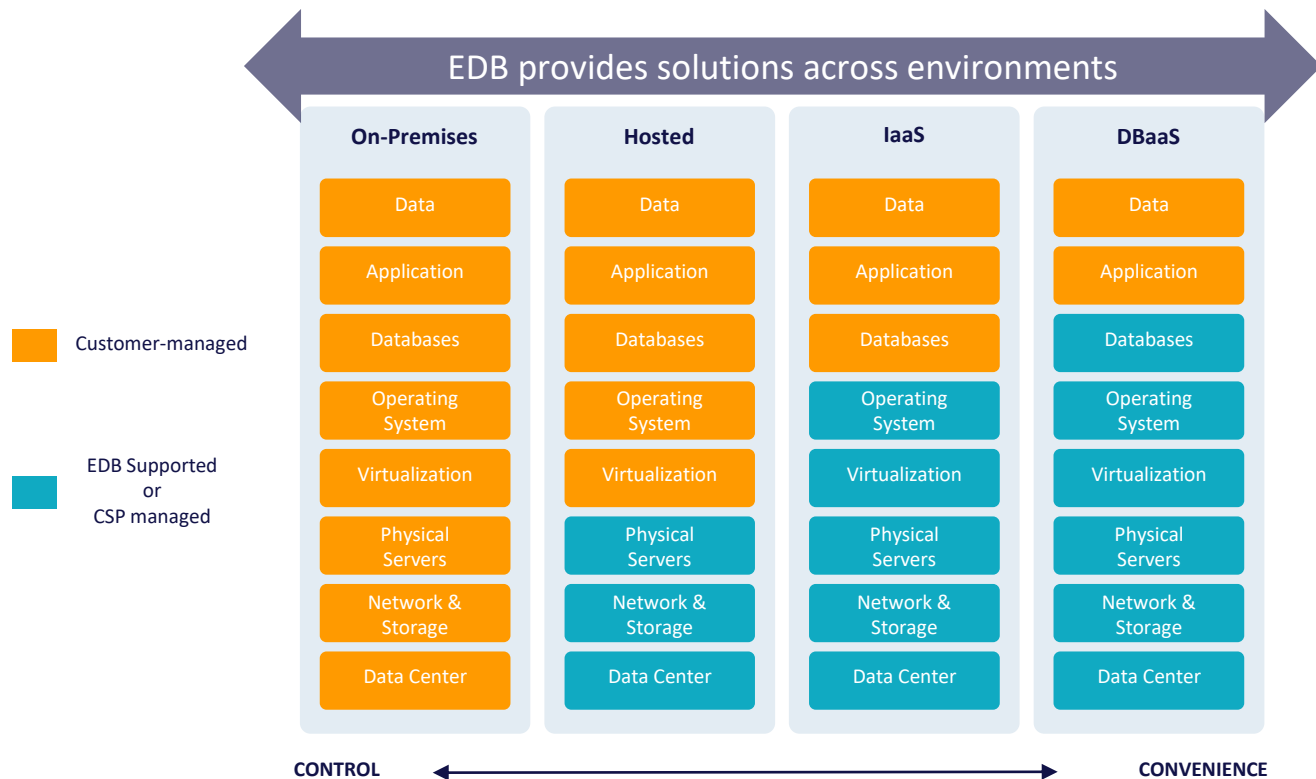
EDB provides solutions across environments

Customer-managed

EDB Supported or CSP managed

| On-Premises | Hosted | IaaS | DBaaS |
|---|---|---|---|
| Data | Data | Data | Data |
| Application | Application | Application | Application |
| Databases | Databases | Databases | Databases |
| Operating System | Operating System | Operating System | Operating System |
| Virtualization | Virtualization | Virtualization | Virtualization |
| Physical Servers | Physical Servers | Physical Servers | Physical Servers |
| Network & Storage | Network & Storage | Network & Storage | Network & Storage |
| Data Center | Data Center | Data Center | Data Center |

CONTROL

CONVENIENCE